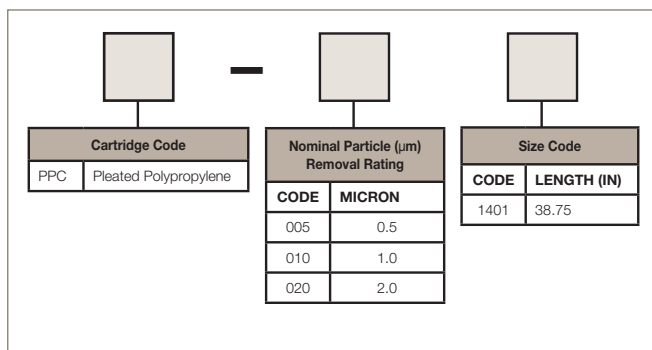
–

| Cartridge Code | |
|---|---|
| PPC | Pleated Polypropylene |

| Nominal Particle (μm) Removal Rating | |
|---|---|
| CODE | MICRON |
| 005 | 0.5 |
| 010 | 1.0 |
| 020 | 2.0 |

| Size Code | |
|---|---|
| CODE | LENGTH (IN) |
| 1401 | 38.75 |